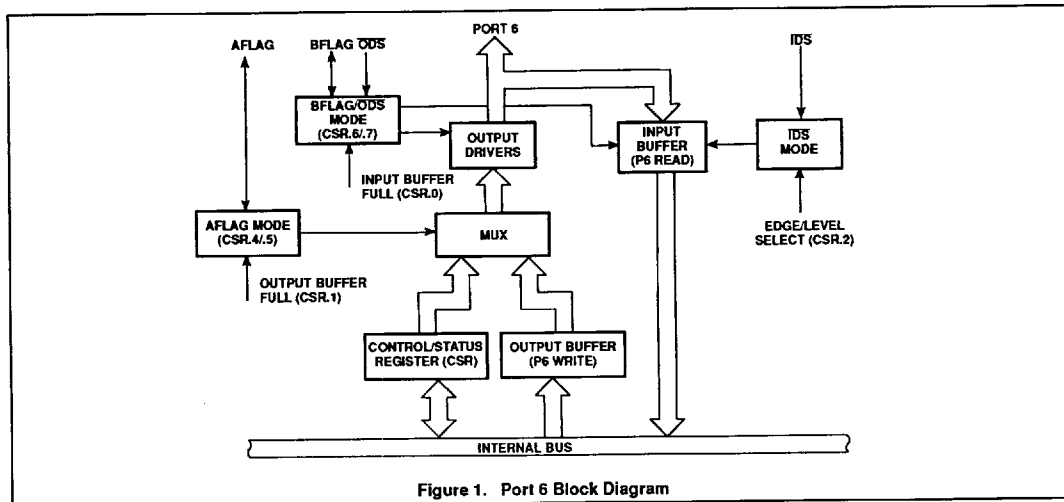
AFLAG

BFLAG $\overline{ODS}$

PORT 6

$\overline{IDS}$

BFLAG/$\overline{ODS}$ MODE (CSR.6/.7)

OUTPUT DRIVERS

INPUT BUFFER (P6 READ)

$\overline{IDS}$ MODE

INPUT BUFFER FULL (CSR.0)

AFLAG MODE (CSR.4/.5)

MUX

EDGE/LEVEL SELECT (CSR.2)

OUTPUT BUFFER FULL (CSR.1)

CONTROL/STATUS REGISTER (CSR)

OUTPUT BUFFER (P6 WRITE)

INTERNAL BUS

Figure 1. Port 6 Block Diagram